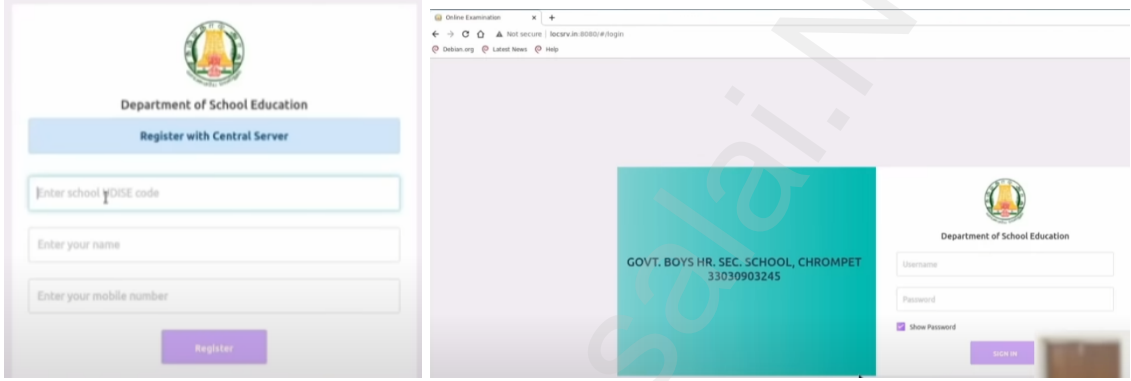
Department of School Education

Register with Central Server

Enter school UDISE code

Enter your name

Enter your mobile number

Register

Online Examination

Not secure | locsrv.in:8080/#/login

Debian.org Latest News Help

GOVT. BOYS HR. SEC. SCHOOL, CHROMPET
33030903245

Department of School Education

Username

Password

Show Password

SIGN IN

Kalvi.N